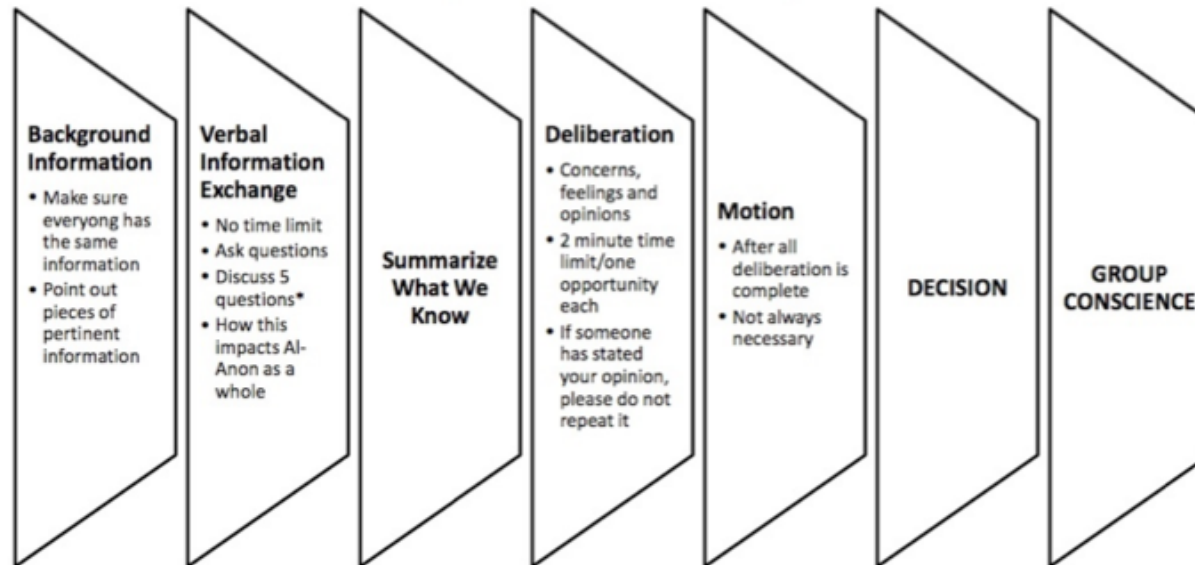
Background Information
• Make sure everyong has the same information
• Point out pieces of pertinent information

Verbal Information Exchange
• No time limit
• Ask questions
• Discuss 5 questions*
• How this impacts Al-Anon as a whole

Summarize What We Know

Deliberation
• Concerns, feelings and opinions
• 2 minute time limit/one opportunity each
• If someone has stated your opinion, please do not repeat it

Motion
• After all deliberation is complete
• Not always necessary

DECISION

GROUP CONSCIENCE